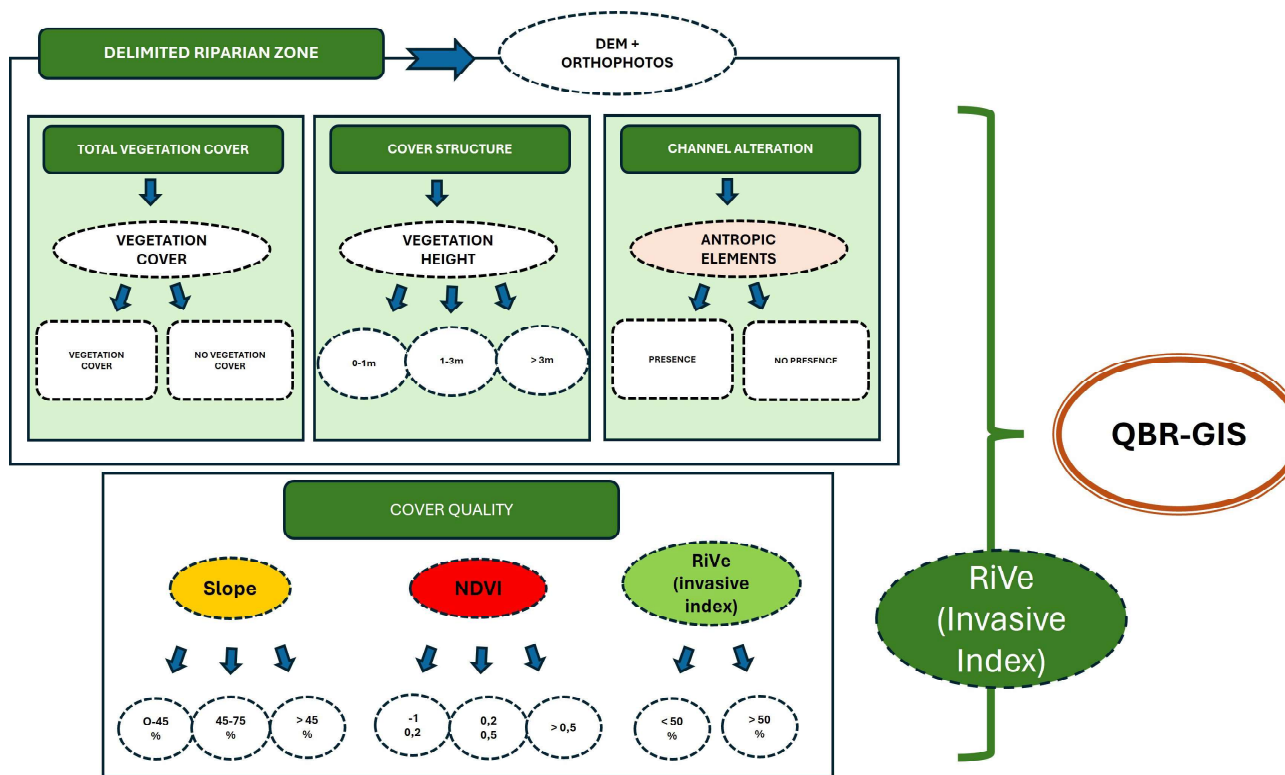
DELIMITED RIPARIAN ZONE

DEM + ORTHOPHOTOS

TOTAL VEGETATION COVER

VEGETATION COVER

VEGETATION COVER

NO VEGETATION COVER

COVER STRUCTURE

VEGETATION HEIGHT

0-1m

1-3m

> 3m

CHANNEL ALTERATION

ANTROPIC ELEMENTS

PRESENCE

NO PRESENCE

QBR-GIS

COVER QUALITY

Slope

O-45 %

45-75 %

> 45 %

NDVI

-1 0,2

0,2 0,5

> 0,5

RiVe (invasive index)

< 50 %

> 50 %

RiVe (Invasive Index)